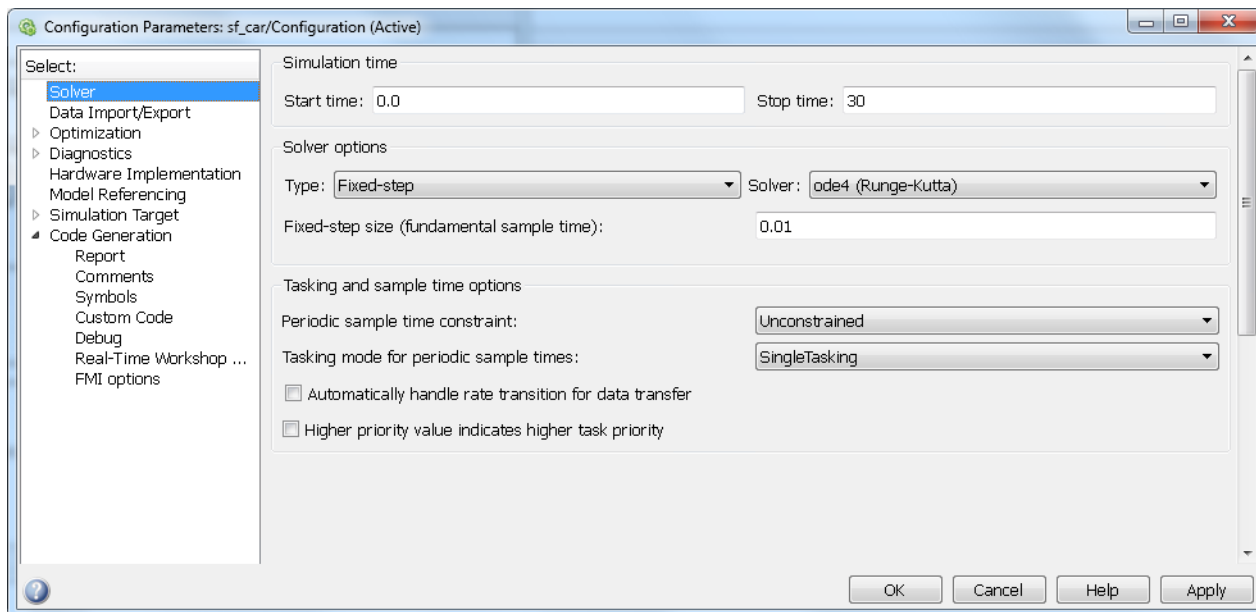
Configuration Parameters: sf_car/Configuration (Active)

Select:
Solver
Data Import/Export
Optimization
Diagnostics
Hardware Implementation
Model Referencing
Simulation Target
Code Generation
Report
Comments
Symbols
Custom Code
Debug
Real-Time Workshop ...
FMI options

Simulation time

Start time: 0.0

Stop time: 30

Solver options

Type: Fixed-step

Solver: ode4 (Runge-Kutta)

Fixed-step size (fundamental sample time): 0.01

Tasking and sample time options

Periodic sample time constraint: Unconstrained

Tasking mode for periodic sample times: SingleTasking

Automatically handle rate transition for data transfer

Higher priority value indicates higher task priority

OK Cancel Help Apply